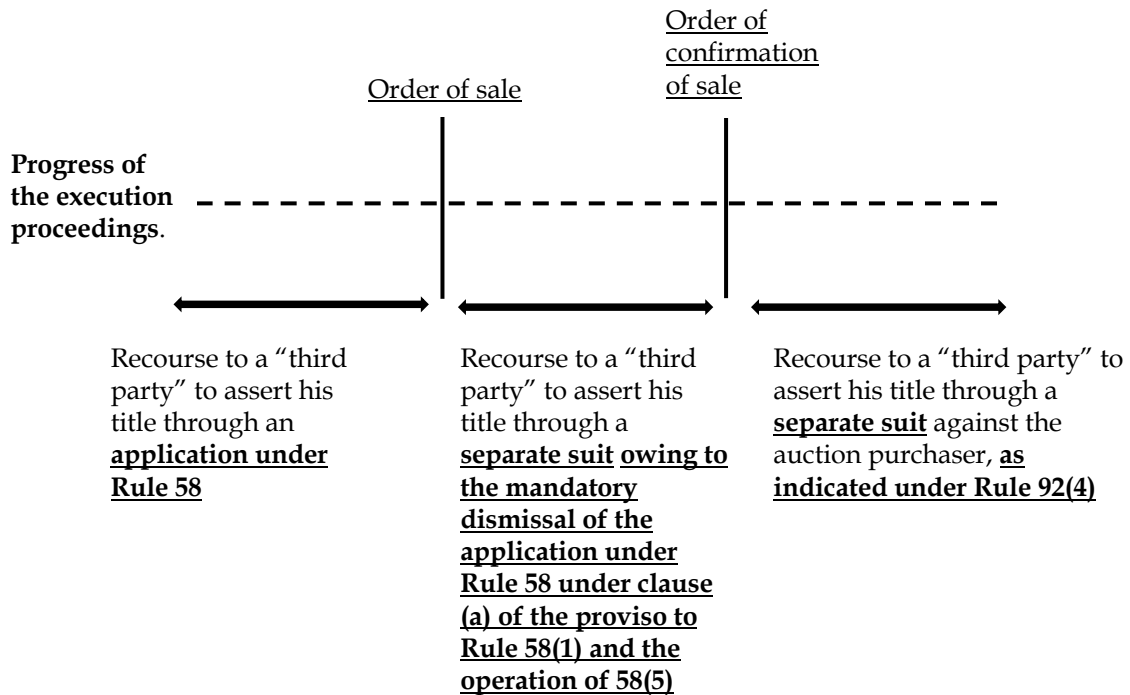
Order of sale

Order of confirmation of sale

**Progress of the execution proceedings**.

Recourse to a "third party" to assert his title through an **application under Rule 58**

Recourse to a "third party" to assert his title through a **separate suit owing to the mandatory dismissal of the application under Rule 58 under clause (a) of the proviso to Rule 58(1) and the operation of 58(5)**

Recourse to a "third party" to assert his title through a **separate suit** against the auction purchaser, **as indicated under Rule 92(4)**